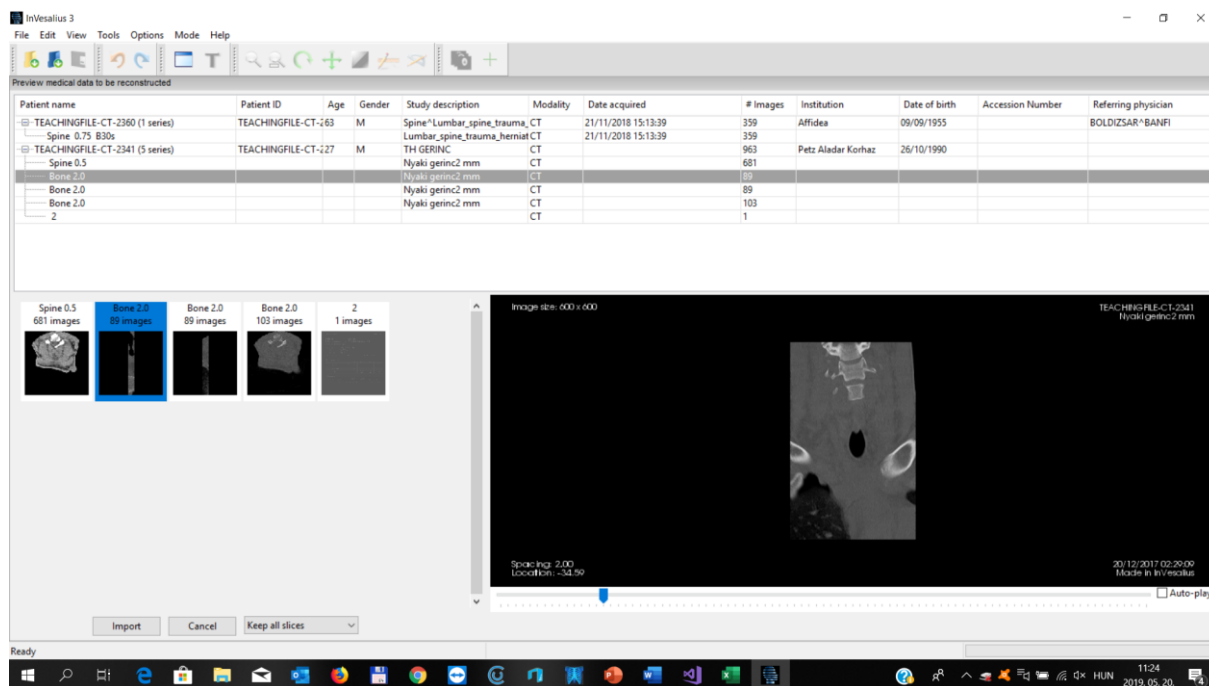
InVesalius 3

File Edit View Tools Options Mode Help

Preview medical data to be reconstructed

| Patient name | Patient ID | Age | Gender | Study description | Modality | Date acquired | # Images | Institution | Date of birth | Accession Number | Referring physician |
|---|---|---|---|---|---|---|---|---|---|---|---|
| TEACHINGFILE-CT-2360 (1 series) | TEACHINGFILE-CT-263 | | M | Spine^Lumbar_spine_trauma_ | CT | 21/11/2018 15:13:39 | 359 | Affidea | 09/09/1955 | | BOLDIZSAR^BANFI |
| Spine 0.75 B30s | | | | Lumbar_spine_trauma_herniat | CT | 21/11/2018 15:13:39 | 359 | | | | |
| TEACHINGFILE-CT-2341 (5 series) | TEACHINGFILE-CT-227 | | M | TH GERINC | CT | | 963 | Petz Aladar Korhaz | 26/10/1990 | | |
| Spine 0.5 | | | | Nyaki gerinc2 mm | CT | | 681 | | | | |
| Bone 2.0 | | | | Nyaki gerinc2 mm | CT | | 89 | | | | |
| Bone 2.0 | | | | Nyaki gerinc2 mm | CT | | 89 | | | | |
| Bone 2.0 | | | | Nyaki gerinc2 mm | CT | | 103 | | | | |
| 2 | | | | | CT | | 1 | | | | |

Spine 0.5
681 images

Bone 2.0
89 images

Bone 2.0
89 images

Bone 2.0
103 images

2
1 images

Image size: 600 x 600

TEACHING-FILE-CT-2341
Nyaki gerinc2 mm

Spacing: 2.00
Location: -34.59

20/12/2017 02:29:09
Made in InVesalius

Auto-play

Import Cancel Keep all slices

Ready

HUN 11:24 2019. 05. 20.